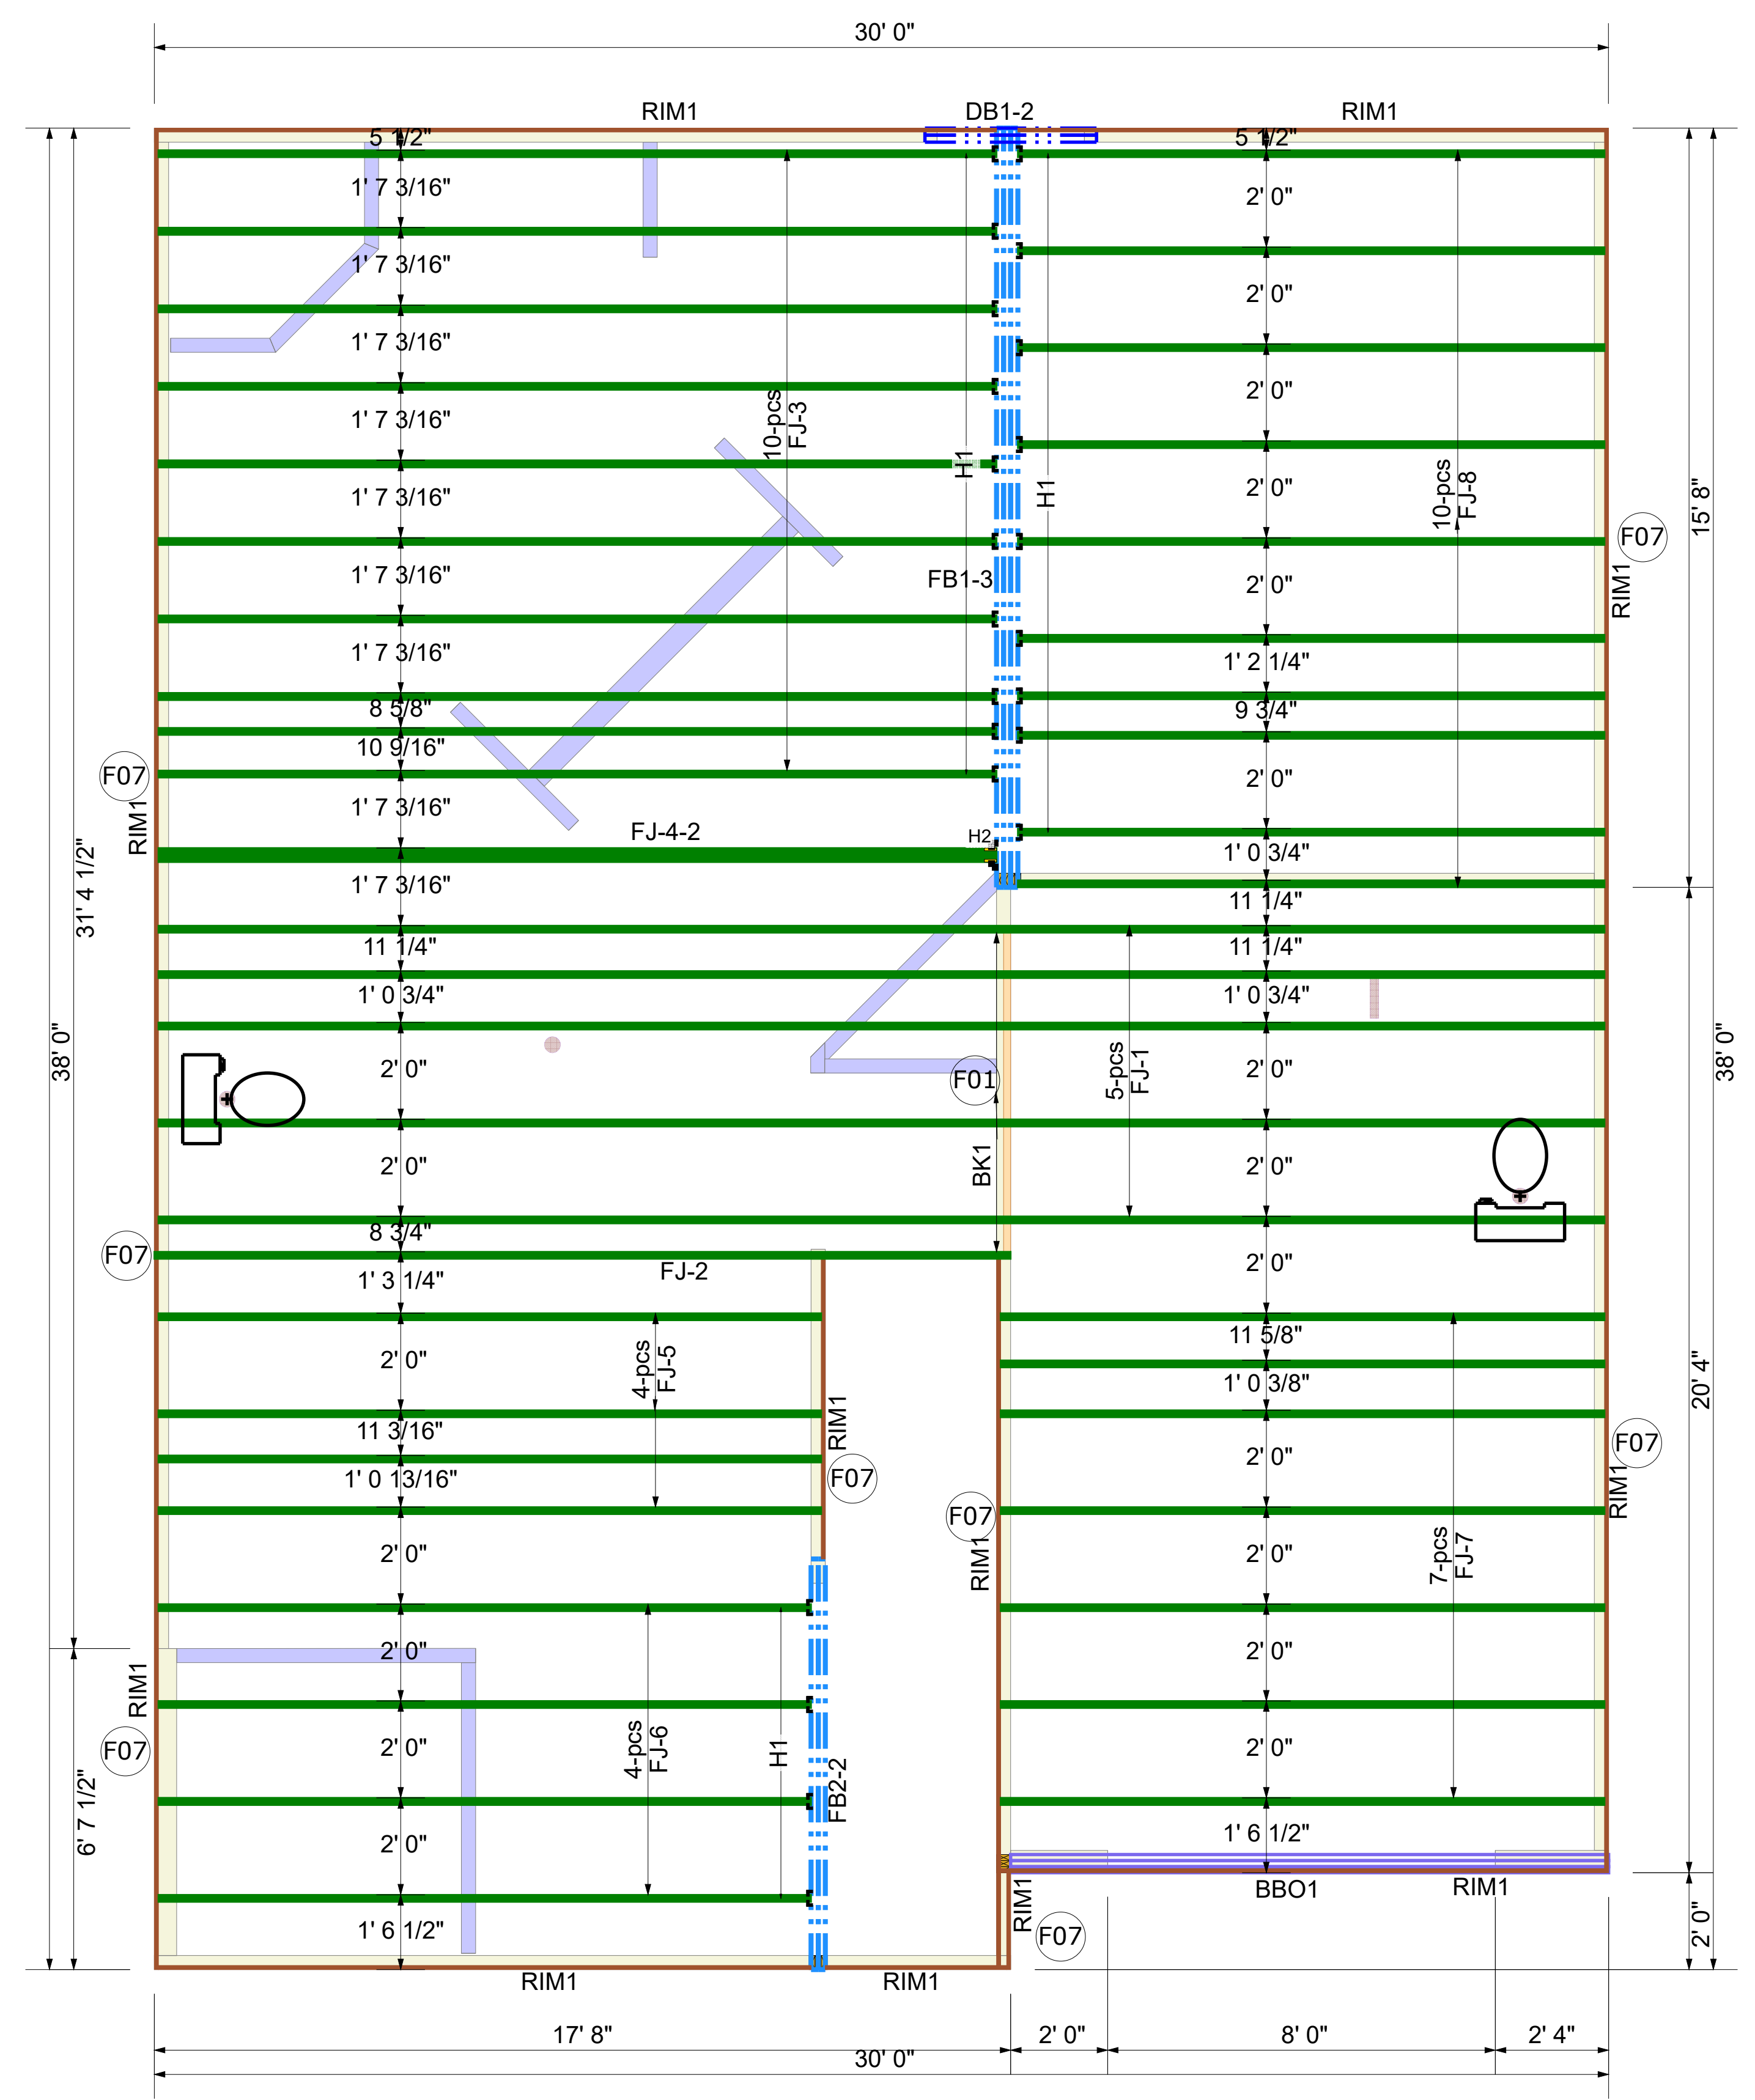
30' 0"

RIM1
DB1-2
RIM1

5 1/2"
1' 7 3/16"
1' 7 3/16"
1' 7 3/16"
1' 7 3/16"
1' 7 3/16"
1' 7 3/16"
1' 7 3/16"
8 5/8"
10 9/16"
1' 7 3/16"
FJ-4-2
1' 7 3/16"
11 1/4"
1' 0 3/4"
2' 0"
2' 0"
8 3/4"
1' 3 1/4"
FJ-2
2' 0"
11 3/16"
1' 0 13/16"
2' 0"
2' 0"
2' 0"
2' 0"
1' 6 1/2"

10-pcs FJ-3
H1
H1
FB1-3
H2
10-pcs FJ-8

5 1/2"
2' 0"
2' 0"
2' 0"
2' 0"
2' 0"
1' 2 1/4"
9 3/4"
2' 0"
1' 0 3/4"
11 1/4"
11 1/4"
1' 0 3/4"
2' 0"
2' 0"
2' 0"
11 5/8"
1' 0 3/8"
2' 0"
2' 0"
2' 0"
2' 0"
1' 6 1/2"

F07
RIM1
F07
RIM1
F01
5-pcs FJ-1
BK1
F07
4-pcs FJ-5
RIM1
F07
F07
RIM1
F07
RIM1
7-pcs FJ-7
RIM1
F07
4-pcs FJ-6
H1
FB2-2
RIM1
F07
BBO1
RIM1

38' 0"
31' 4 1/2"
6' 7 1/2"
15' 8"
38' 0"
20' 4"
2' 0"

RIM1
RIM1

17' 8"
2' 0"
8' 0"
2' 4"
30' 0"